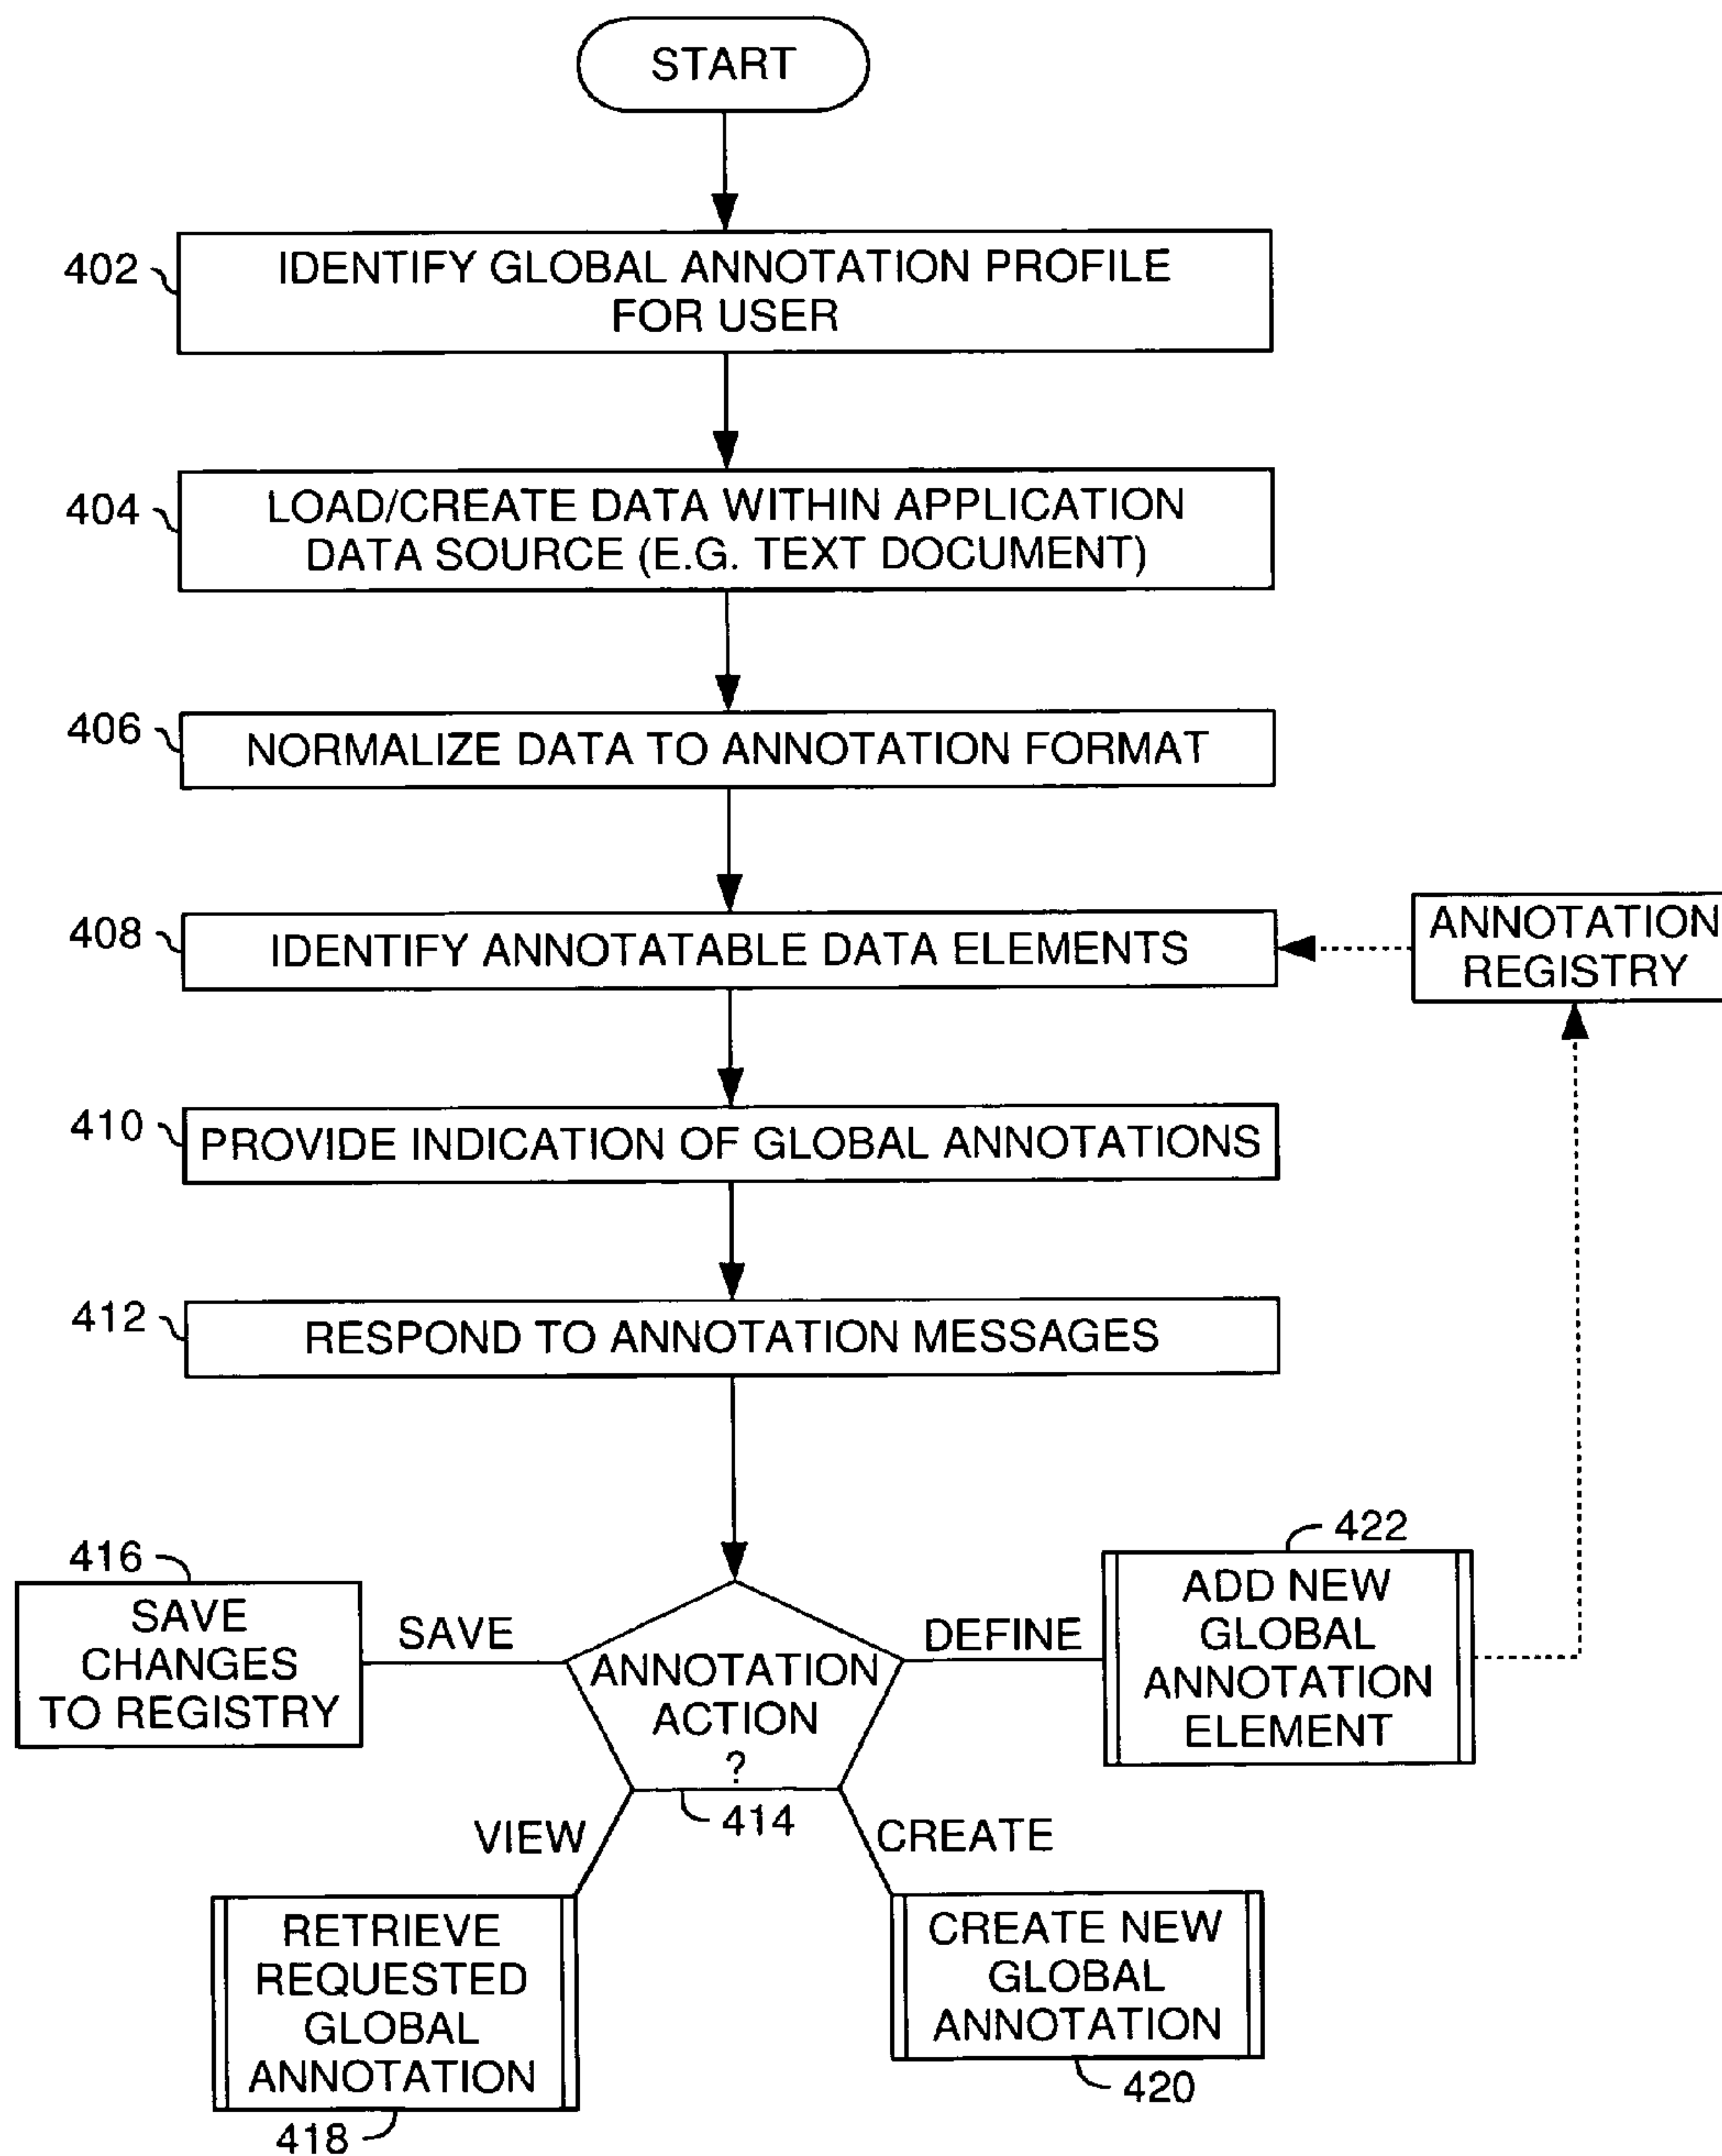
START

402
IDENTIFY GLOBAL ANNOTATION PROFILE FOR USER

404
LOAD/CREATE DATA WITHIN APPLICATION DATA SOURCE (E.G. TEXT DOCUMENT)

406
NORMALIZE DATA TO ANNOTATION FORMAT

408
IDENTIFY ANNOTATABLE DATA ELEMENTS

ANNOTATION REGISTRY

410
PROVIDE INDICATION OF GLOBAL ANNOTATIONS

412
RESPOND TO ANNOTATION MESSAGES

416
SAVE CHANGES TO REGISTRY

SAVE

ANNOTATION ACTION ?

414

DEFINE

422
ADD NEW GLOBAL ANNOTATION ELEMENT

VIEW

CREATE

RETRIEVE REQUESTED GLOBAL ANNOTATION

418

CREATE NEW GLOBAL ANNOTATION

420